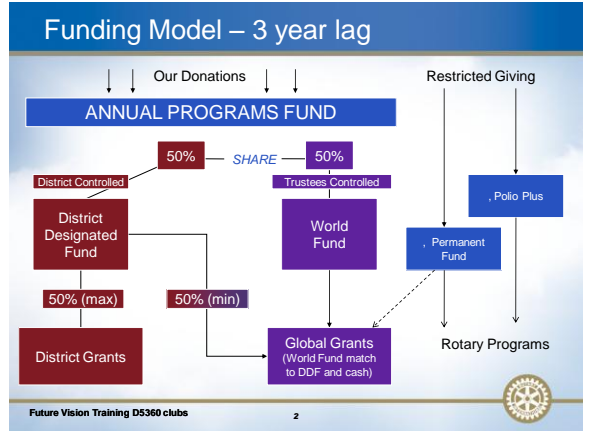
Funding Model – 3 year lag

Our Donations

Restricted Giving

ANNUAL PROGRAMS FUND

50%

SHARE

50%

District Controlled

Trustees Controlled

, Polio Plus

District Designated Fund

World Fund

, Permanent Fund

50% (max)

50% (min)

District Grants

Global Grants (World Fund match to DDF and cash)

Rotary Programs

Future Vision Training D5360 clubs

2